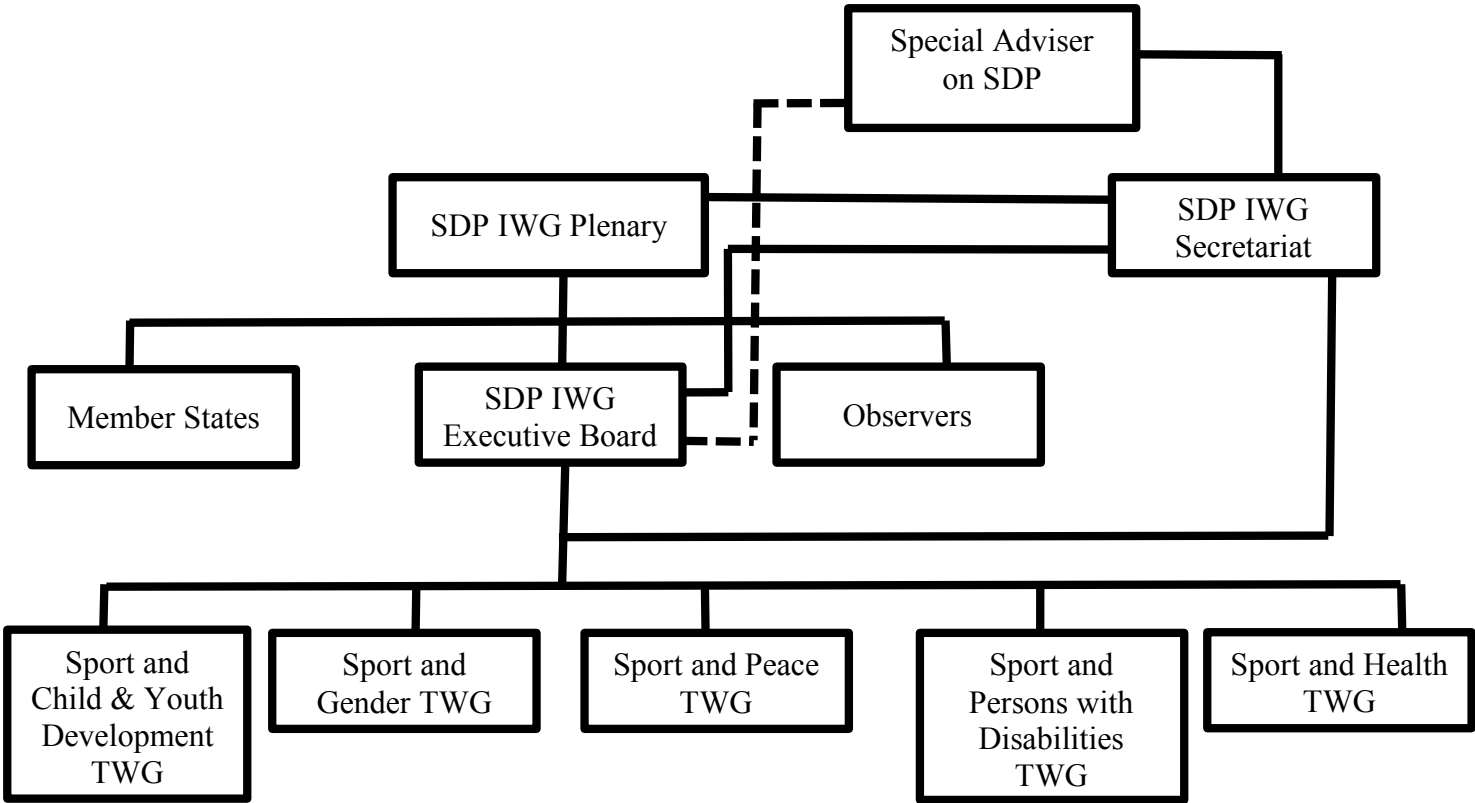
Special Adviser on SDP

SDP IWG Plenary

SDP IWG Secretariat

Member States

SDP IWG Executive Board

Observers

Sport and Child & Youth Development TWG

Sport and Gender TWG

Sport and Peace TWG

Sport and Persons with Disabilities TWG

Sport and Health TWG